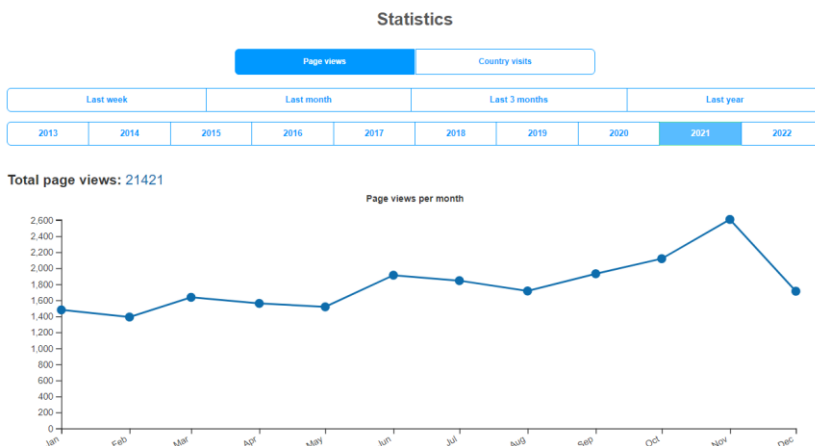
Statistics

Page views | Country visits

| Last week | Last month | Last 3 months | Last year |
|---|---|---|---|

| 2013 | 2014 | 2015 | 2016 | 2017 | 2018 | 2019 | 2020 | 2021 | 2022 |
|---|---|---|---|---|---|---|---|---|---|

Total page views: 21421

Page views per month

2,600
2,400
2,200
2,000
1,800
1,600
1,400
1,200
1,000
800
600
400
200
0

Jan Feb Mar Apr May Jun Jul Aug Sep Oct Nov Dec